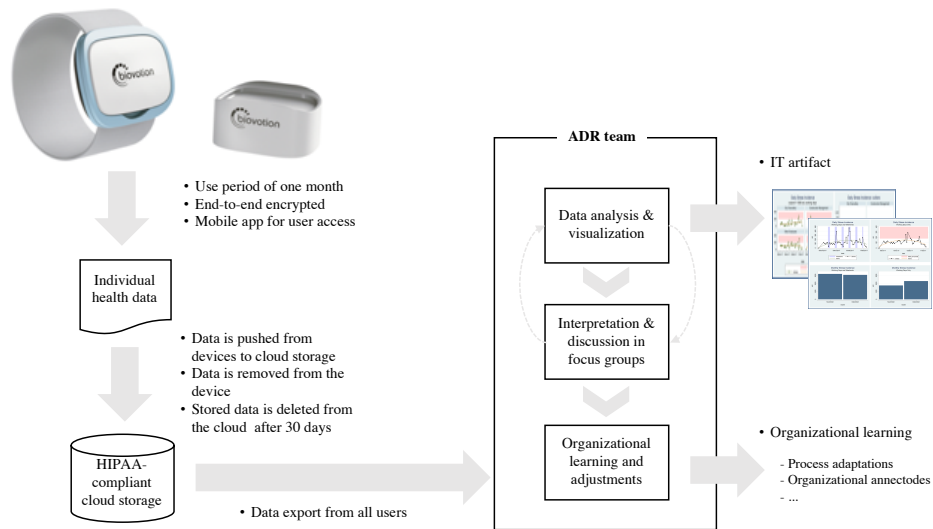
biovotion

biovotion

• Use period of one month
• End-to-end encrypted
• Mobile app for user access

Individual health data

• Data is pushed from devices to cloud storage
• Data is removed from the device
• Stored data is deleted from the cloud after 30 days

HIPAA-compliant cloud storage

• Data export from all users

ADR team

Data analysis & visualization

Interpretation & discussion in focus groups

Organizational learning and adjustments

• IT artifact

• Organizational learning

- Process adaptations
- Organizational annectodes
- ...